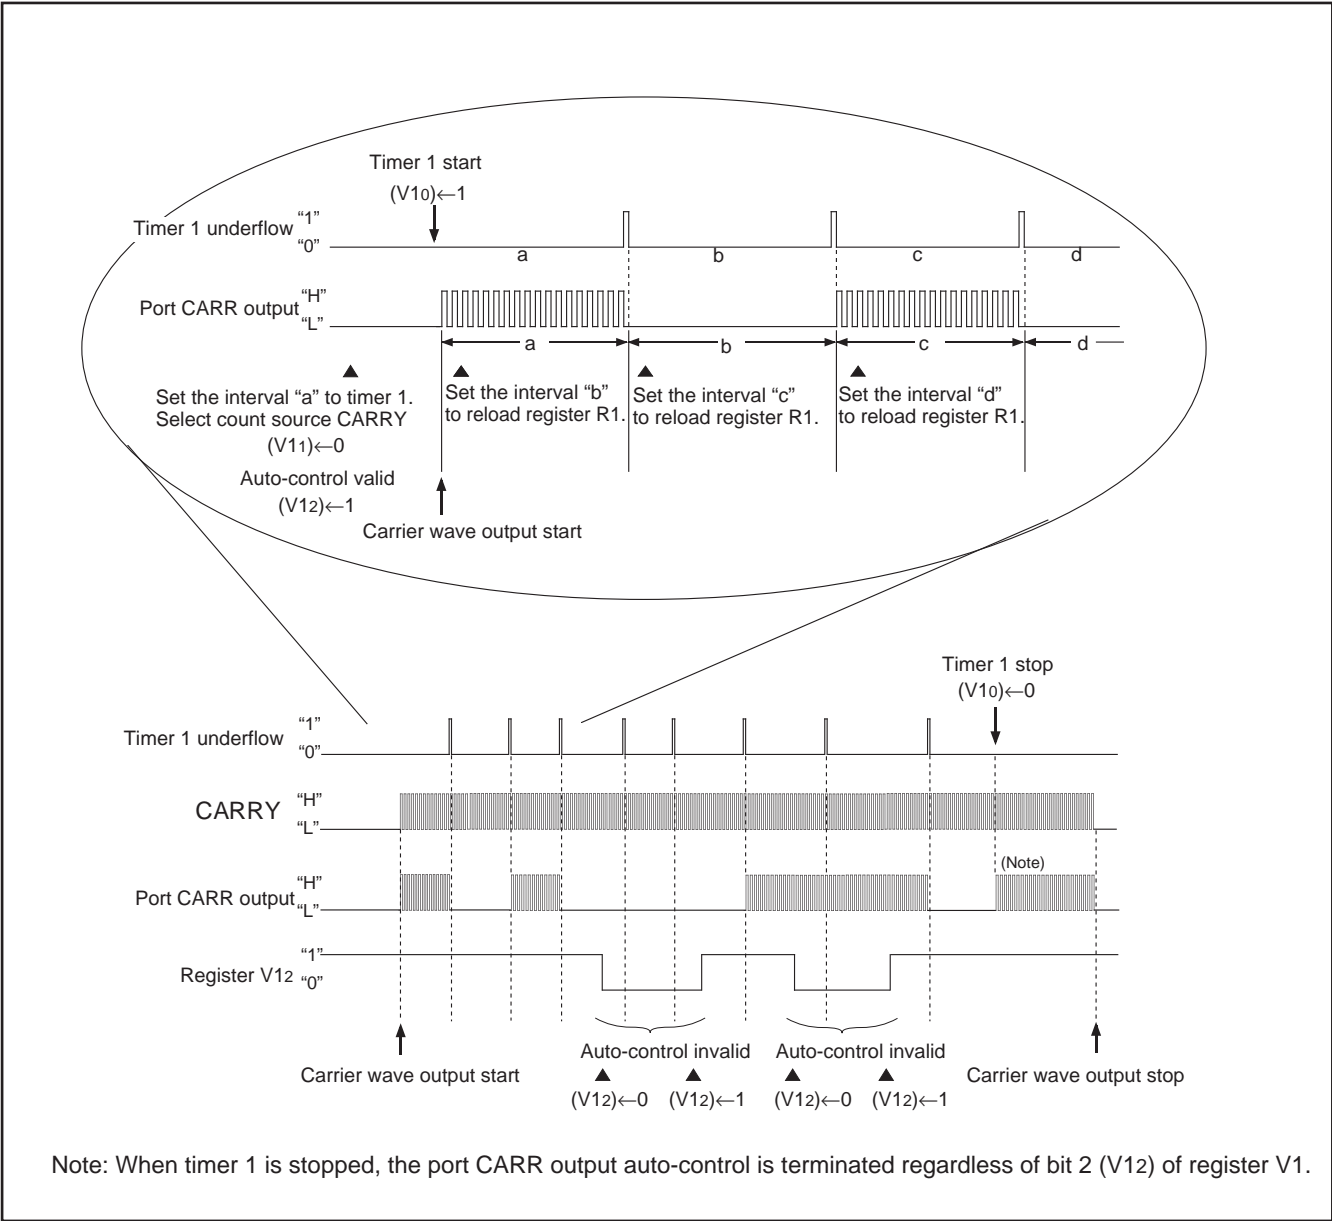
Timer 1 start
$(V1_0) \leftarrow 1$

Timer 1 underflow "1" "0"

a b c d

Port CARR output "H" "L"

a b c d

Set the interval "a" to timer 1.
Select count source CARRY
$(V1_1) \leftarrow 0$
Auto-control valid
$(V1_2) \leftarrow 1$

Set the interval "b" to reload register R1.

Set the interval "c" to reload register R1.

Set the interval "d" to reload register R1.

Carrier wave output start

Timer 1 stop
$(V1_0) \leftarrow 0$

Timer 1 underflow "1" "0"

CARRY "H" "L"

(Note)

Port CARR output "H" "L"

Register $V1_2$ "1" "0"

Carrier wave output start

Auto-control invalid

$(V1_2) \leftarrow 0$ $(V1_2) \leftarrow 1$

Auto-control invalid

$(V1_2) \leftarrow 0$ $(V1_2) \leftarrow 1$

Carrier wave output stop

Note: When timer 1 is stopped, the port CARR output auto-control is terminated regardless of bit 2 $(V1_2)$ of register V1.